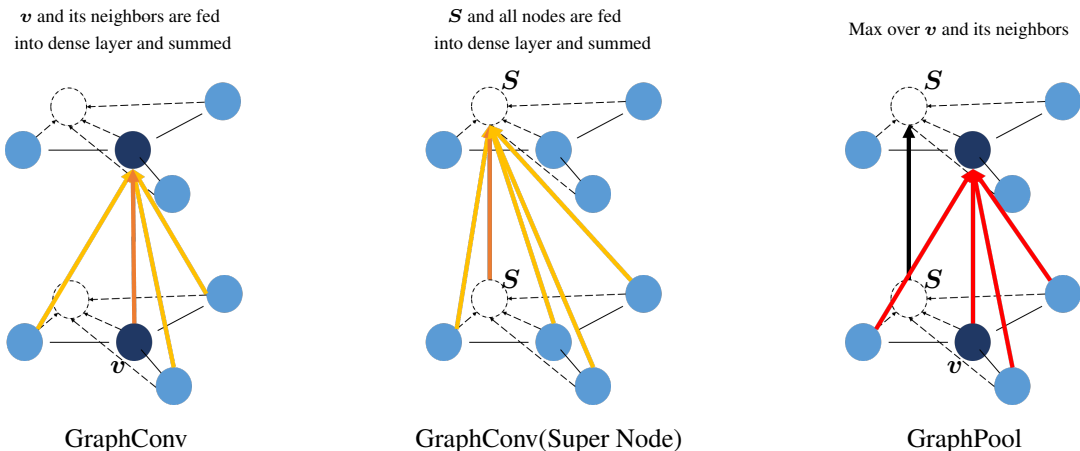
$\boldsymbol{v}$ and its neighbors are fed into dense layer and summed

$\boldsymbol{v}$

GraphConv

$\boldsymbol{S}$ and all nodes are fed into dense layer and summed

$\boldsymbol{S}$

$\boldsymbol{S}$

GraphConv(Super Node)

Max over $\boldsymbol{v}$ and its neighbors

$\boldsymbol{S}$

$\boldsymbol{S}$

$\boldsymbol{v}$

GraphPool